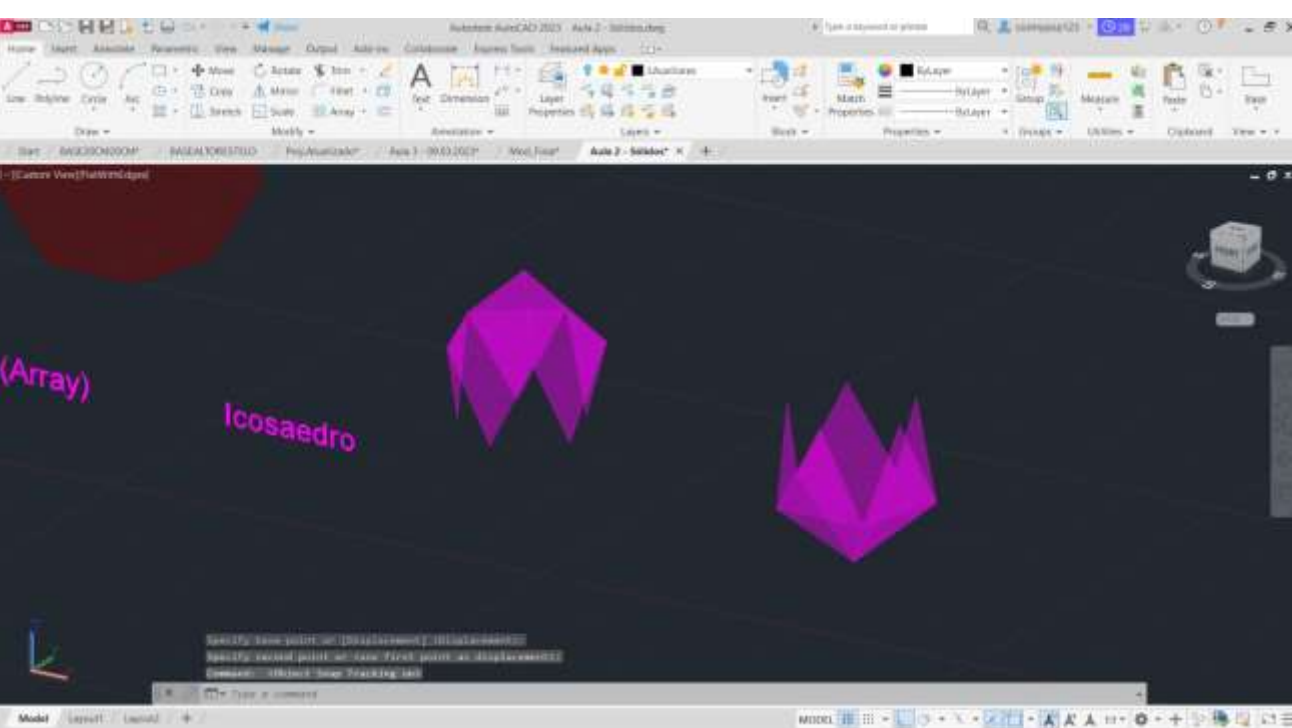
Autodesk AutoCAD 2023 Aula 2 - Sólidos.dwg

Type a keyword or phrase

Home Insert Annotate Parametric View Manage Output Add-ins Collaborate Express Tools Featured Apps

Line Polyline Circle Arc

Move Rotate Trim Copy Mirror Fillet Stretch Scale Array

Text Dimension

Layer Properties

Insert

Match Properties

ByLayer

Group

Measure

Paste

Base

Draw Modify Annotation Layers Block Properties Groups Utilities Clipboard View

Start BASE20CM00CMP BASEALTORESTELO Proj.Atualizado* Aula 1 - 09.03.2023* Mod_Final* Aula 2 - Sólidos* × +

[-][Custom View][FlatWithEdges]

(Array)

Icosaedro

FRONT

Specify base point or [Displacement] <Displacement>:
Specify second point or <use first point as displacement>:
Command: <Object Snap Tracking on>

Type a command

Model Layout1 Layout2 +

MODEL